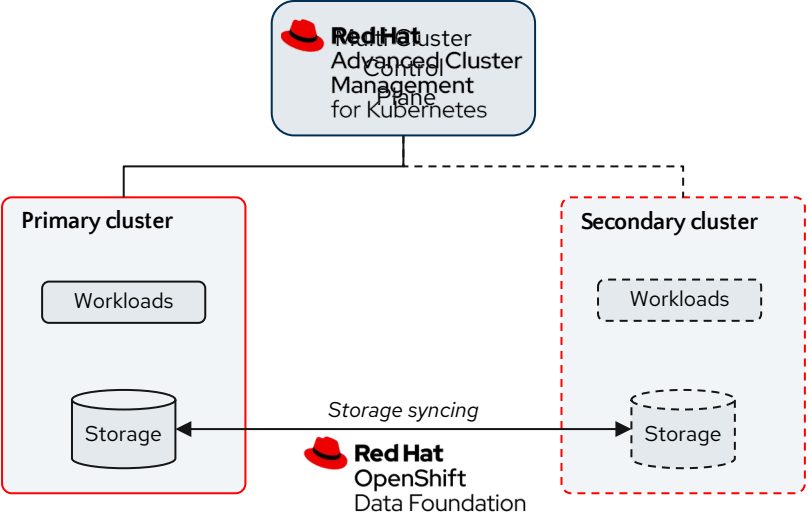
Red Hat
Advanced Cluster
Management
for Kubernetes

Multicluster
Control
Plane

Primary cluster

Workloads

Storage

Secondary cluster

Workloads

Storage

Storage syncing

Red Hat
OpenShift
Data Foundation